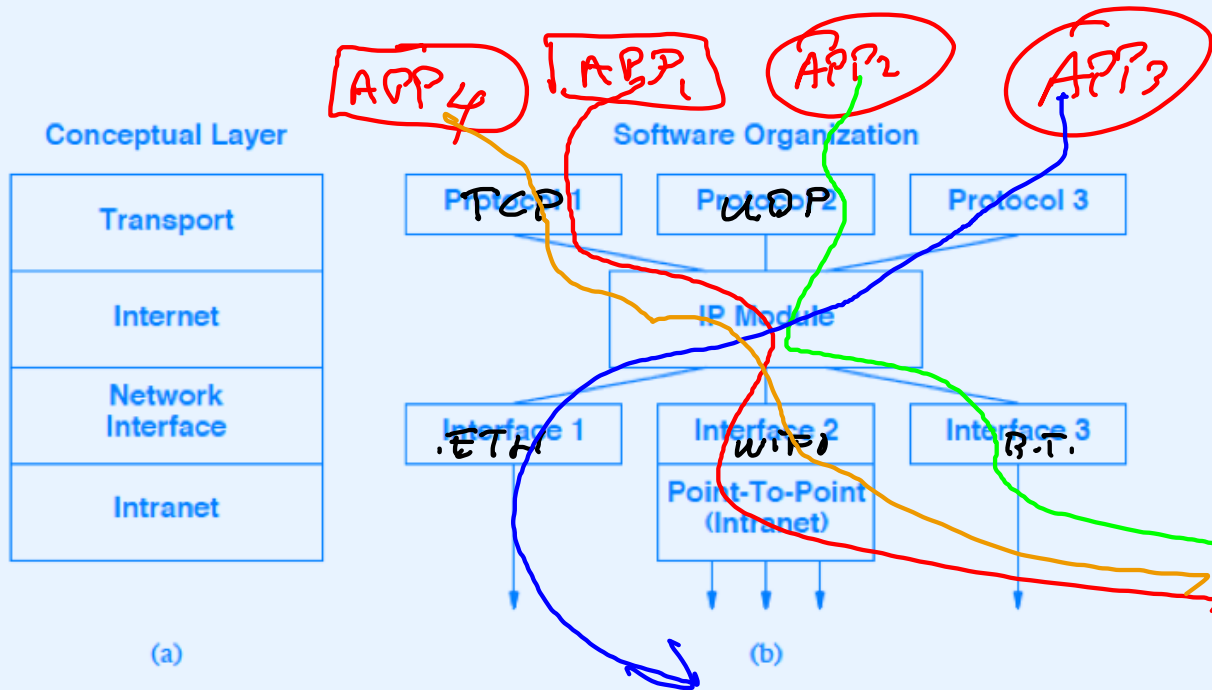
APP4 APP1 APP2 APP3

Conceptual Layer

Transport

Internet

Network Interface

Intranet

(a)

Software Organization

Protocol 1 TCP

Protocol 2 UDP

Protocol 3

IP Module

Interface 1 ETH

Interface 2 WIFI

Interface 3 B.T.

Point-To-Point (Intranet)

(b)